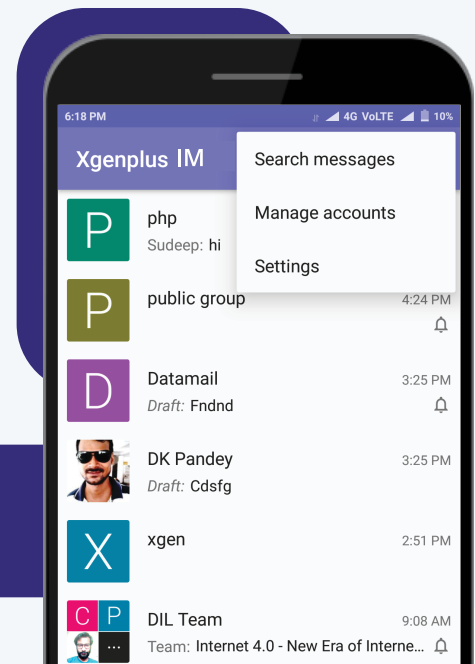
6:18 PM 4G VoLTE 10%

Xgenplus IM

Search messages

Manage accounts

Settings

P php
Sudeep: hi

P public group 4:24 PM

D Datamail 3:25 PM
Draft: Fndnd

DK Pandey 3:25 PM
Draft: Cdsfg

X xgen 2:51 PM

C P DIL Team 9:08 AM
Team: Internet 4.0 - New Era of Interne...